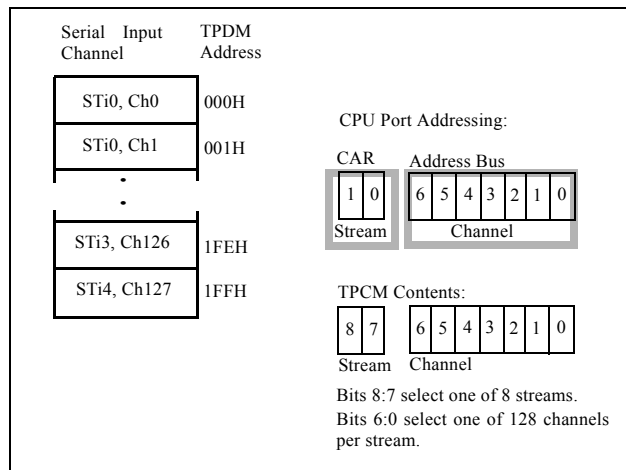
Serial Input Channel

TPDM Address

STi0, Ch0 000H

STi0, Ch1 001H

•
•

STi3, Ch126 1FEH

STi4, Ch127 1FFH

CPU Port Addressing:

CAR

| 1 | 0 |
|---|---|

Stream

Address Bus

| 6 | 5 | 4 | 3 | 2 | 1 | 0 |
|---|---|---|---|---|---|---|

Channel

TPCM Contents:

| 8 | 7 |
|---|---|

Stream

| 6 | 5 | 4 | 3 | 2 | 1 | 0 |
|---|---|---|---|---|---|---|

Channel

Bits 8:7 select one of 8 streams.
Bits 6:0 select one of 128 channels per stream.